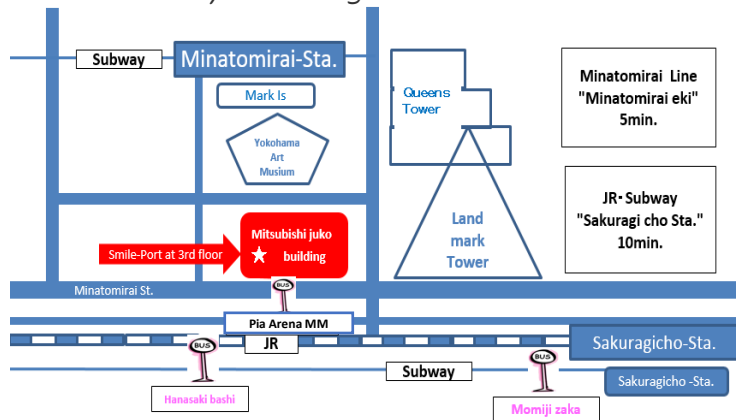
Subway

Minatomirai-Sta.

Mark Is

Yokohama Art Musium

Queens Tower

Land mark Tower

Minatomirai Line "Minatomirai eki" 5min.

JR･Subway "Sakuragi cho Sta." 10min.

Smile-Port at 3rd floor

Mitsubishi juko ★ building

Minatomirai St.

BUS

Pia Arena MM

BUS

JR

Sakuragicho-Sta.

BUS

Subway

Sakuragicho -Sta.

Hanasaki bashi

Momiji zaka